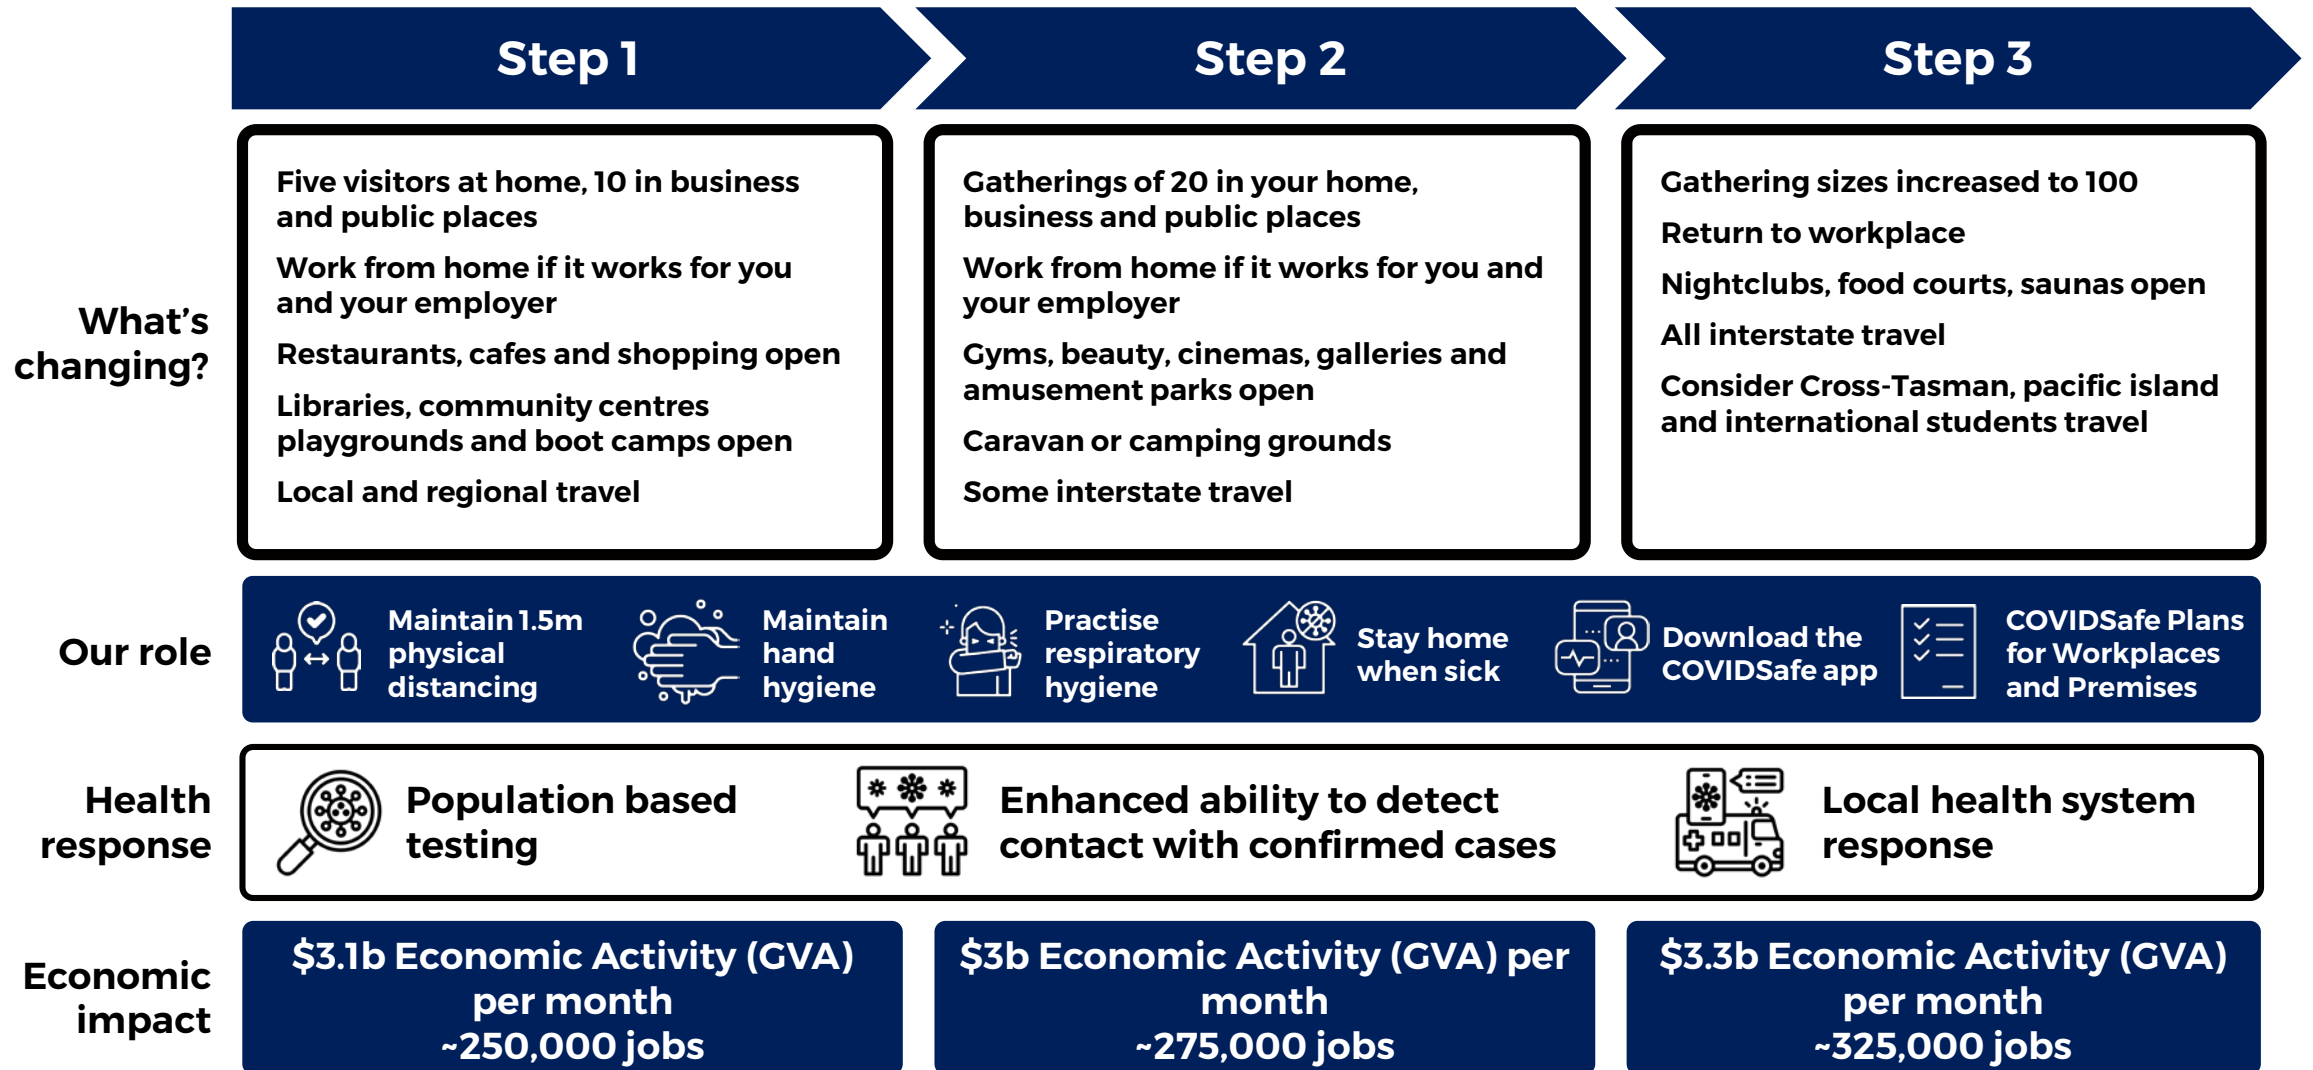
Step 1

Step 2

Step 3

What's changing?

Five visitors at home, 10 in business and public places

Work from home if it works for you and your employer

Restaurants, cafes and shopping open

Libraries, community centres playgrounds and boot camps open

Local and regional travel

Gatherings of 20 in your home, business and public places

Work from home if it works for you and your employer

Gyms, beauty, cinemas, galleries and amusement parks open

Caravan or camping grounds

Some interstate travel

Gathering sizes increased to 100

Return to workplace

Nightclubs, food courts, saunas open

All interstate travel

Consider Cross-Tasman, pacific island and international students travel

Our role

Maintain 1.5m physical distancing

Maintain hand hygiene

Practise respiratory hygiene

Stay home when sick

Download the COVIDSafe app

COVIDSafe Plans for Workplaces and Premises

Health response

Population based testing

Enhanced ability to detect contact with confirmed cases

Local health system response

Economic impact

$3.1b Economic Activity (GVA) per month ~250,000 jobs

$3b Economic Activity (GVA) per month ~275,000 jobs

$3.3b Economic Activity (GVA) per month ~325,000 jobs